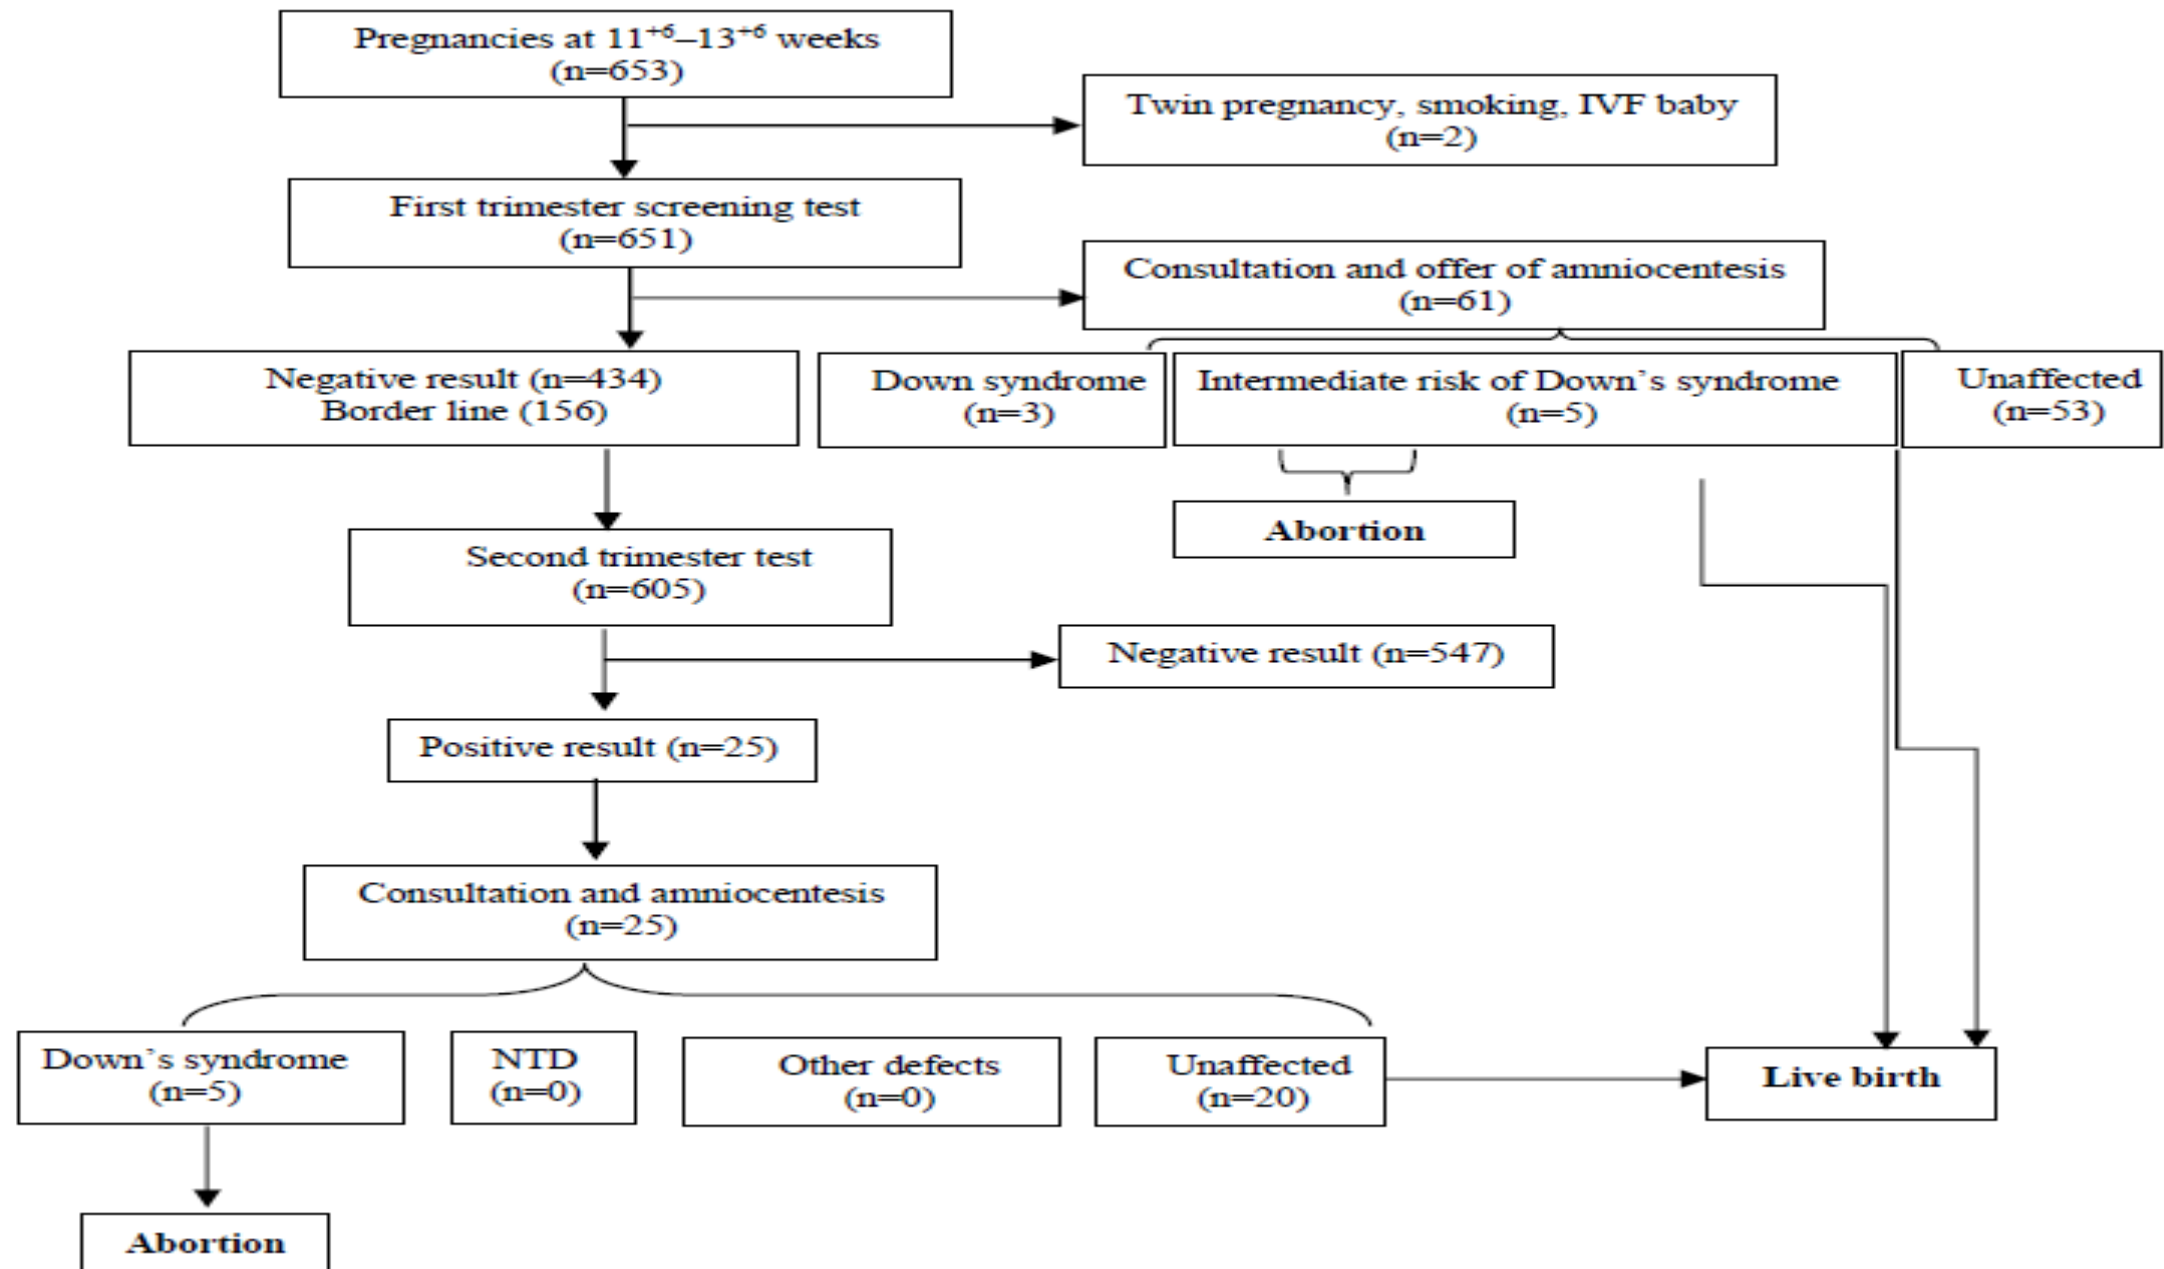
Pregnancies at $11^{+6}$–$13^{+6}$ weeks
(n=653)

Twin pregnancy, smoking, IVF baby
(n=2)

First trimester screening test
(n=651)

Consultation and offer of amniocentesis
(n=61)

Negative result (n=434)
Border line (156)

Down syndrome
(n=3)

Intermediate risk of Down's syndrome
(n=5)

Unaffected
(n=53)

Abortion

Second trimester test
(n=605)

Negative result (n=547)

Positive result (n=25)

Consultation and amniocentesis
(n=25)

Down's syndrome
(n=5)

NTD
(n=0)

Other defects
(n=0)

Unaffected
(n=20)

Live birth

Abortion